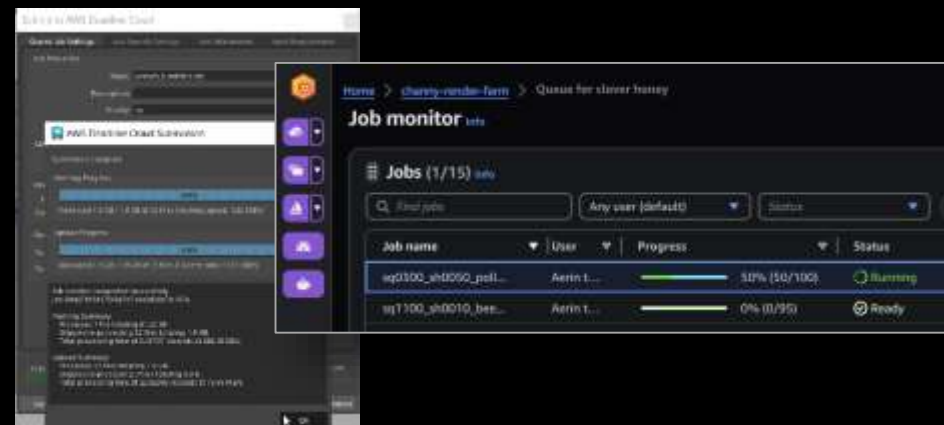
Submit to AWS Deadline Cloud

AWS Deadline Cloud Submission

Home > cherry-render-farm > Queue for clever honey

Job monitor Info

Jobs (1/15) Info

Find jobs

Any user (default)

Status

| Job name | User | Progress | Status |
|---|---|---|---|
| sq0300_sh0050_poll... | Aerin t... | 50% (50/100) | Running |
| sq1100_sh0010_bee... | Aerin t... | 0% (0/95) | Ready |

OK